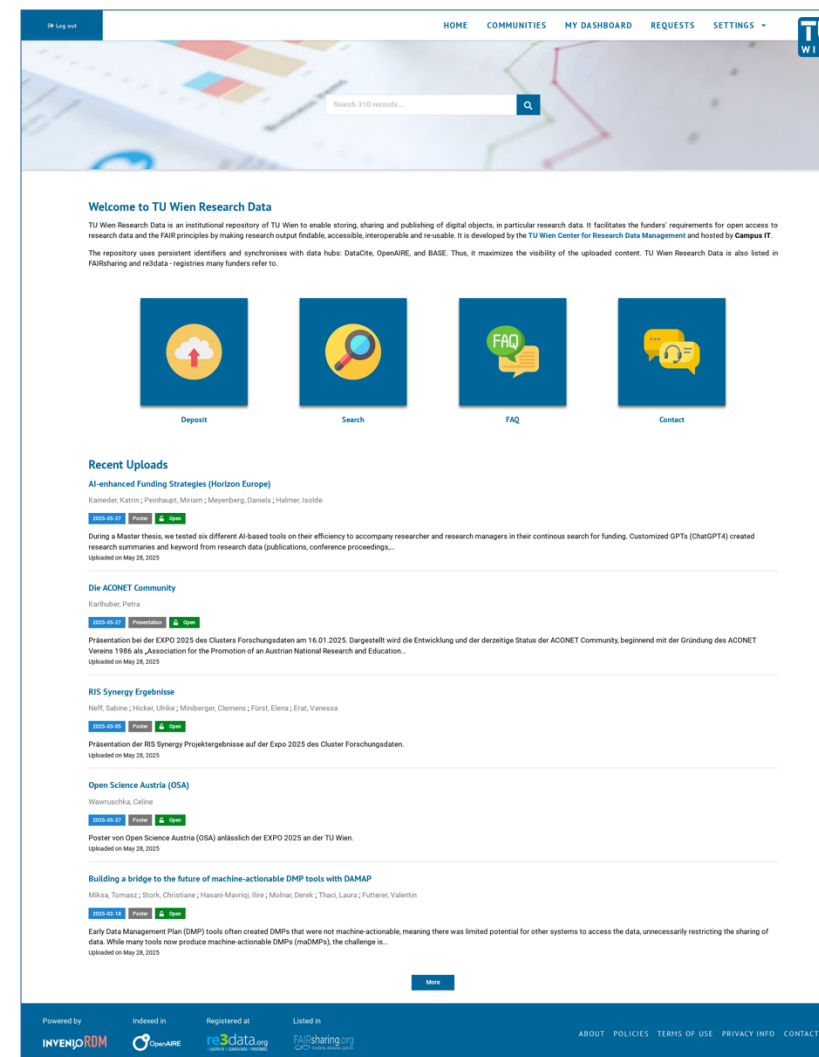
Log out

HOME COMMUNITIES MY DASHBOARD REQUESTS SETTINGS

TU WI

Search 310 records...

Welcome to TU Wien Research Data

TU Wien Research Data is an institutional repository of TU Wien to enable storing, sharing and publishing of digital objects, in particular research data. It facilitates the funders' requirements for open access to research data and the FAIR principles by making research output findable, accessible, interoperable and re-usable. It is developed by the TU Wien Center for Research Data Management and hosted by Campus IT.

The repository uses persistent identifiers and synchronises with data hubs: DataCite, OpenAIRE, and BASE. Thus, it maximizes the visibility of the uploaded content. TU Wien Research Data is also listed in FAIRsharing and re3data - registries many funders refer to.

FAQ

Deposit

Search

FAQ

Contact

Recent Uploads

AI-enhanced Funding Strategies (Horizon Europe)

Kaineder, Katrin ; Peinhaupt, Miriam ; Meyenberg, Daniela ; Halmer, Isolde

2025-05-27 Poster Open

During a Master thesis, we tested six different AI-based tools on their efficiency to accompany researcher and research managers in their continous search for funding. Customized GPTs (ChatGPT4) created research summaries and keyword from research data (publications, conference proceedings,...

Uploaded on May 28, 2025

Die ACONET Community

Karlhuber, Petra

2025-05-27 Presentation Open

Präsentation bei der EXPO 2025 des Clusters Forschungsdaten am 16.01.2025. Dargestellt wird die Entwicklung und der derzeitige Status der ACONET Community, beginnend mit der Gründung des ACONET Vereins 1986 als „Association for the Promotion of an Austrian National Research and Education...

Uploaded on May 28, 2025

RIS Synergy Ergebnisse

Neff, Sabine ; Hicker, Ulrike ; Miniberger, Clemens ; Fürst, Elena ; Erat, Vanessa

2025-03-05 Poster Open

Präsentation der RIS Synergy Projektergebnisse auf der Expo 2025 des Cluster Forschungsdaten.

Uploaded on May 28, 2025

Open Science Austria (OSA)

Wawruschka, Celine

2025-05-27 Poster Open

Poster von Open Science Austria (OSA) anlässlich der EXPO 2025 an der TU Wien.

Uploaded on May 28, 2025

Building a bridge to the future of machine-actionable DMP tools with DAMAP

Miksa, Tomasz ; Stork, Christiane ; Hasani-Mavriqi, Ilire ; Molnar, Derek ; Thaci, Laura ; Futterer, Valentin

2025-02-18 Poster Open

Early Data Management Plan (DMP) tools often created DMPs that were not machine-actionable, meaning there was limited potential for other systems to access the data, unnecessarily restricting the sharing of data. While many tools now produce machine-actionable DMPs (maDMPs), the challenge is...

Uploaded on May 28, 2025

More

Powered by INVENIO RDM

Indexed in OpenAIRE

Registered at re3data.org

Listed in FAIRsharing.org

ABOUT POLICIES TERMS OF USE PRIVACY INFO CONTACT